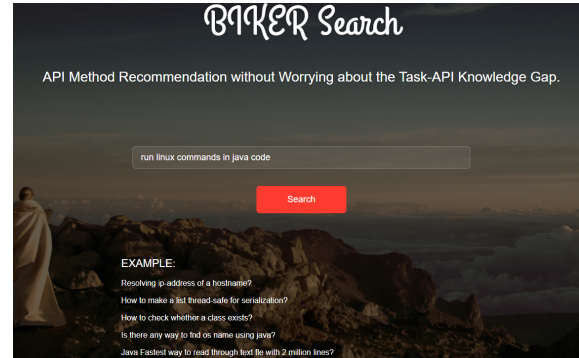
BIKER Search

API Method Recommendation without Worrying about the Task-API Knowledge Gap.

run linux commands in java code

Search

EXAMPLE:

Resolving ip-address of a hostname?

How to make a list thread-safe for serialization?

How to check whether a class exists?

Is there any way to find os name using java?

Java Fastest way to read through text file with 2 million lines?